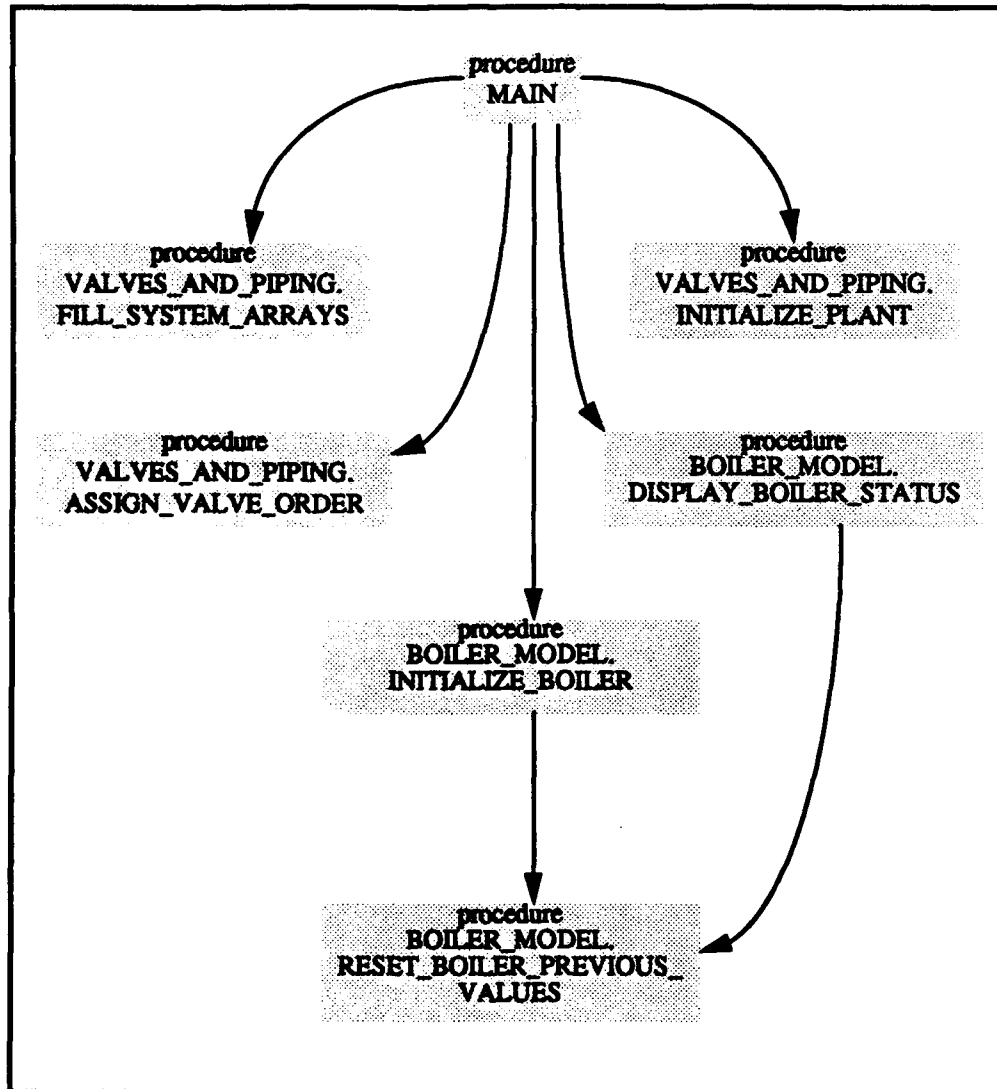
procedure
MAIN

procedure
VALVES_AND_PIPING.
FILL_SYSTEM_ARRAYS

procedure
VALVES_AND_PIPING.
INITIALIZE_PLANT

procedure
VALVES_AND_PIPING.
ASSIGN_VALVE_ORDER

procedure
BOILER_MODEL.
DISPLAY_BOILER_STATUS

procedure
BOILER_MODEL.
INITIALIZE_BOILER

procedure
BOILER_MODEL.
RESET_BOILER_PREVIOUS_
VALUES